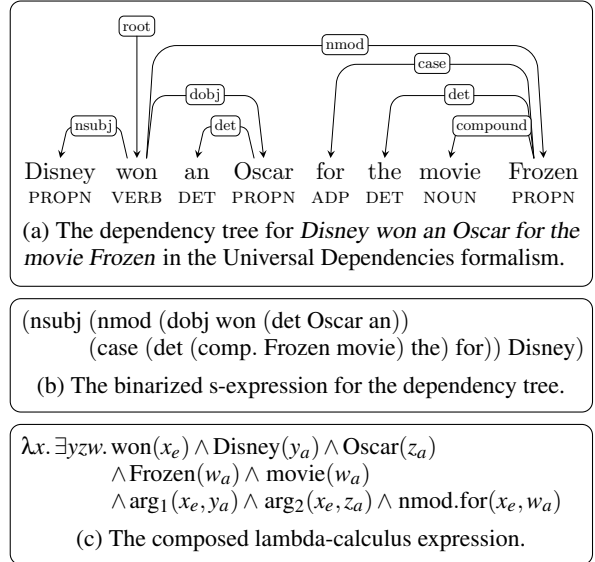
root

nmod

case

dobj

det

nsubj

det

compound

Disney won an Oscar for the movie Frozen
PROPN VERB DET PROPN ADP DET NOUN PROPN

(a) The dependency tree for Disney won an Oscar for the movie Frozen in the Universal Dependencies formalism.

(nsubj (nmod (dobj won (det Oscar an)) (case (det (comp. Frozen movie) the) for)) Disney)

(b) The binarized s-expression for the dependency tree.

$\lambda x. \exists yzw. \text{won}(x_e) \wedge \text{Disney}(y_a) \wedge \text{Oscar}(z_a) \wedge \text{Frozen}(w_a) \wedge \text{movie}(w_a) \wedge \text{arg}_1(x_e, y_a) \wedge \text{arg}_2(x_e, z_a) \wedge \text{nmod.for}(x_e, w_a)$

(c) The composed lambda-calculus expression.